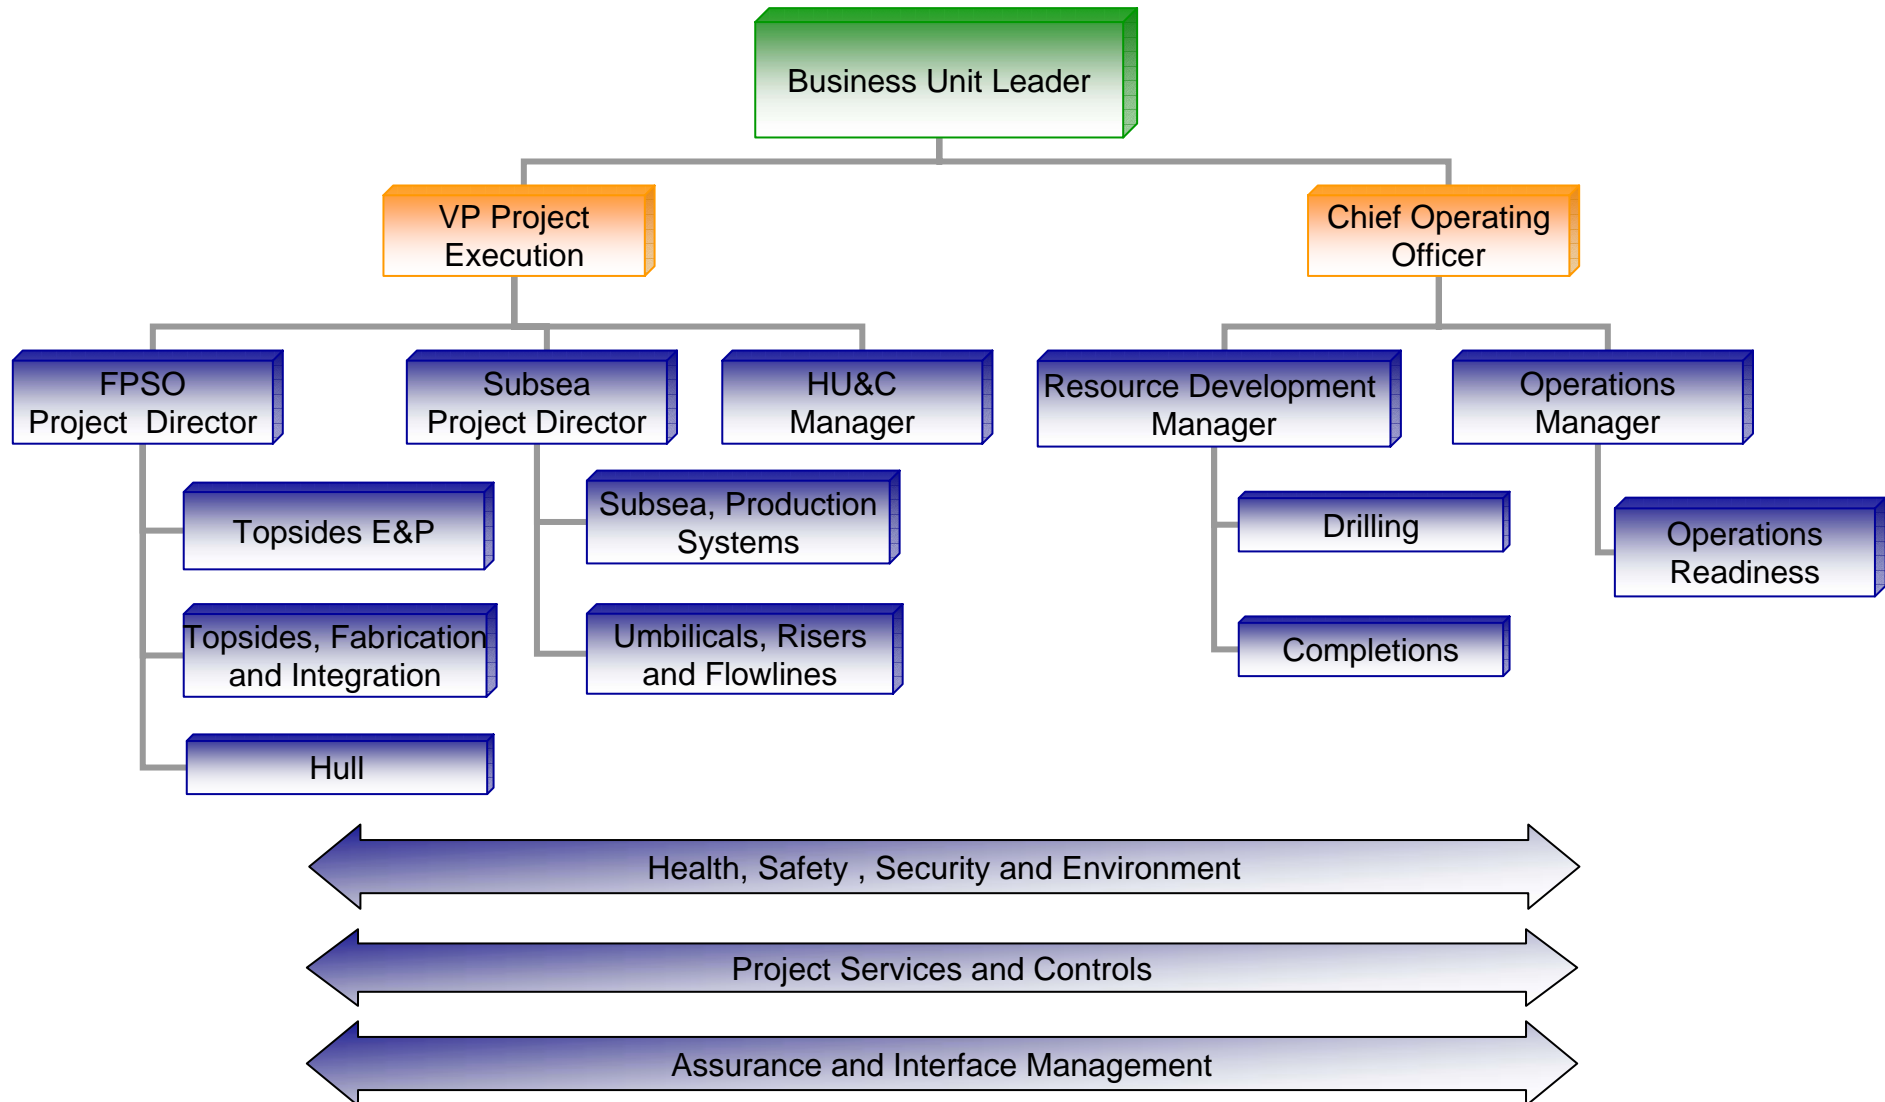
Business Unit Leader

VP Project Execution

Chief Operating Officer

FPSO Project Director

Subsea Project Director

HU&C Manager

Resource Development Manager

Operations Manager

Topsides E&P

Topsides, Fabrication and Integration

Hull

Subsea, Production Systems

Umbilicals, Risers and Flowlines

Drilling

Completions

Operations Readiness

Health, Safety , Security and Environment

Project Services and Controls

Assurance and Interface Management